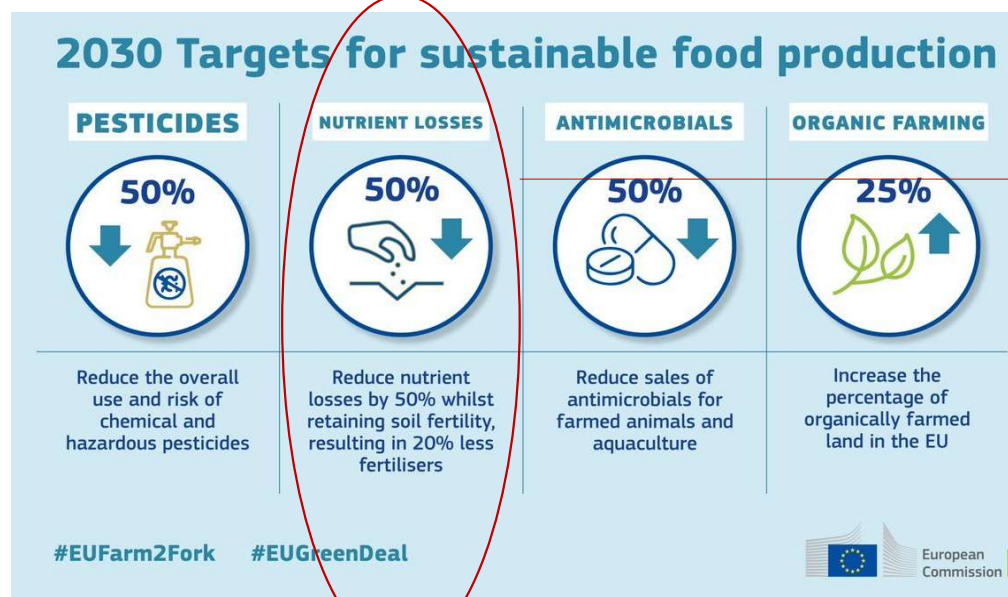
2030 Targets for sustainable food production

PESTICIDES

50%

Reduce the overall use and risk of chemical and hazardous pesticides

NUTRIENT LOSSES

50%

Reduce nutrient losses by 50% whilst retaining soil fertility, resulting in 20% less fertilisers

ANTIMICROBIALS

50%

Reduce sales of antimicrobials for farmed animals and aquaculture

ORGANIC FARMING

25%

Increase the percentage of organically farmed land in the EU

#EUFarm2Fork #EUGreenDeal

European Commission